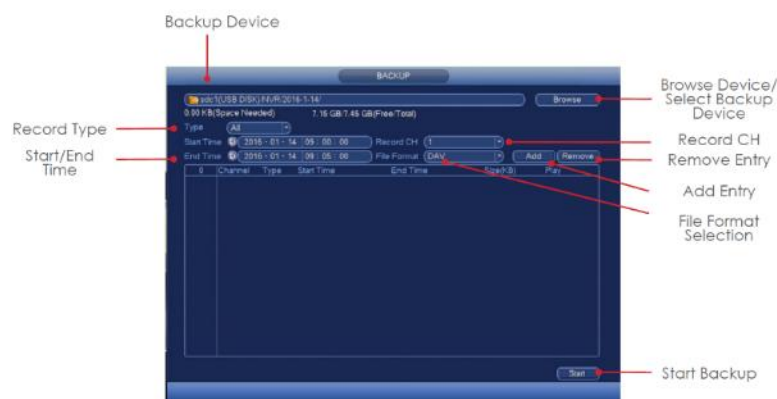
Backup Device

BACKUP

sdc1(USB DISK):NVR/2016-1-14/

Browse

Browse Device/ Select Backup Device

0.00 KB(Space Needed)

7.16 GB/7.45 GB(Free/Total)

Record Type

Type

All

Start Time

2016 - 01 - 14 09 : 00 : 00

Record CH

1

Record CH

Start/End Time

End Time

2016 - 01 - 14 09 : 05 : 00

File Format

DAV

Add

Remove

Remove Entry

0

Channel

Type

Start Time

End Time

Size(KB)

Play

Add Entry

File Format Selection

Start

Start Backup